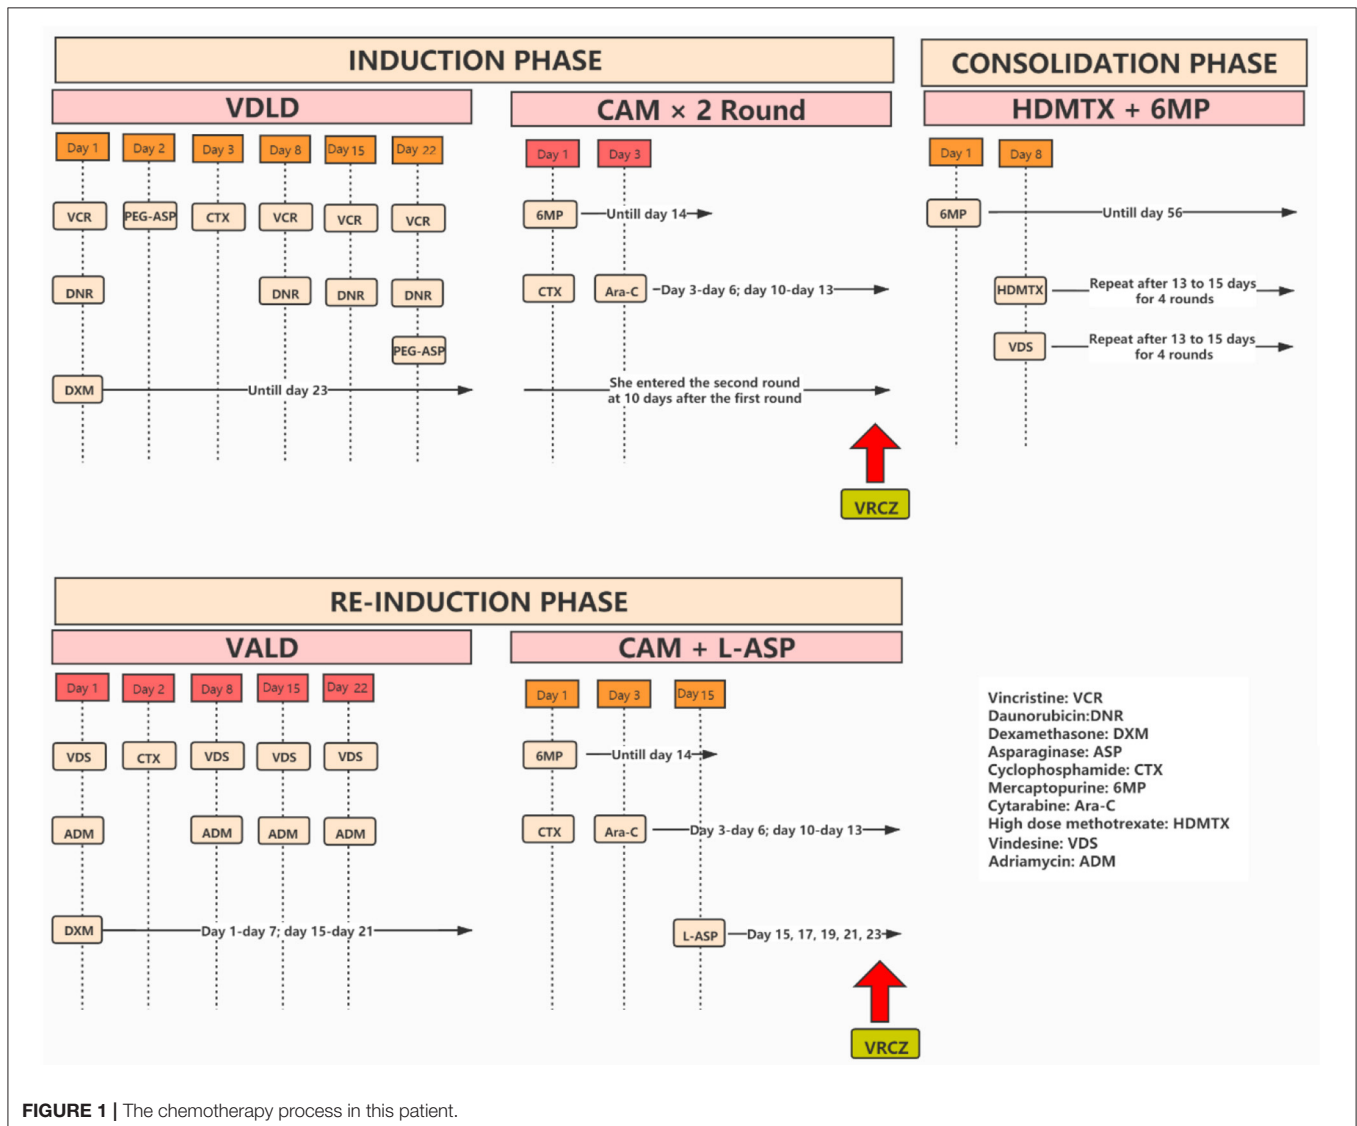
INDUCTION PHASE

VDLD

Day 1 Day 2 Day 3 Day 8 Day 15 Day 22

VCR PEG-ASP CTX VCR VCR VCR

DNR DNR DNR DNR

PEG-ASP

DXM Untill day 23

CAM × 2 Round

Day 1 Day 3

6MP Untill day 14

CTX Ara-C Day 3-day 6; day 10-day 13

She entered the second round at 10 days after the first round

VRCZ

CONSOLIDATION PHASE

HDMTX + 6MP

Day 1 Day 8

6MP Untill day 56

HDMTX Repeat after 13 to 15 days for 4 rounds

VDS Repeat after 13 to 15 days for 4 rounds

RE-INDUCTION PHASE

VALD

Day 1 Day 2 Day 8 Day 15 Day 22

VDS CTX VDS VDS VDS

ADM ADM ADM ADM

DXM Day 1-day 7; day 15-day 21

CAM + L-ASP

Day 1 Day 3 Day 15

6MP Untill day 14

CTX Ara-C Day 3-day 6; day 10-day 13

L-ASP Day 15, 17, 19, 21, 23

VRCZ

Vincristine: VCR
Daunorubicin:DNR
Dexamethasone: DXM
Asparaginase: ASP
Cyclophosphamide: CTX
Mercaptopurine: 6MP
Cytarabine: Ara-C
High dose methotrexate: HDMTX
Vindesine: VDS
Adriamycin: ADM

FIGURE 1 | The chemotherapy process in this patient.